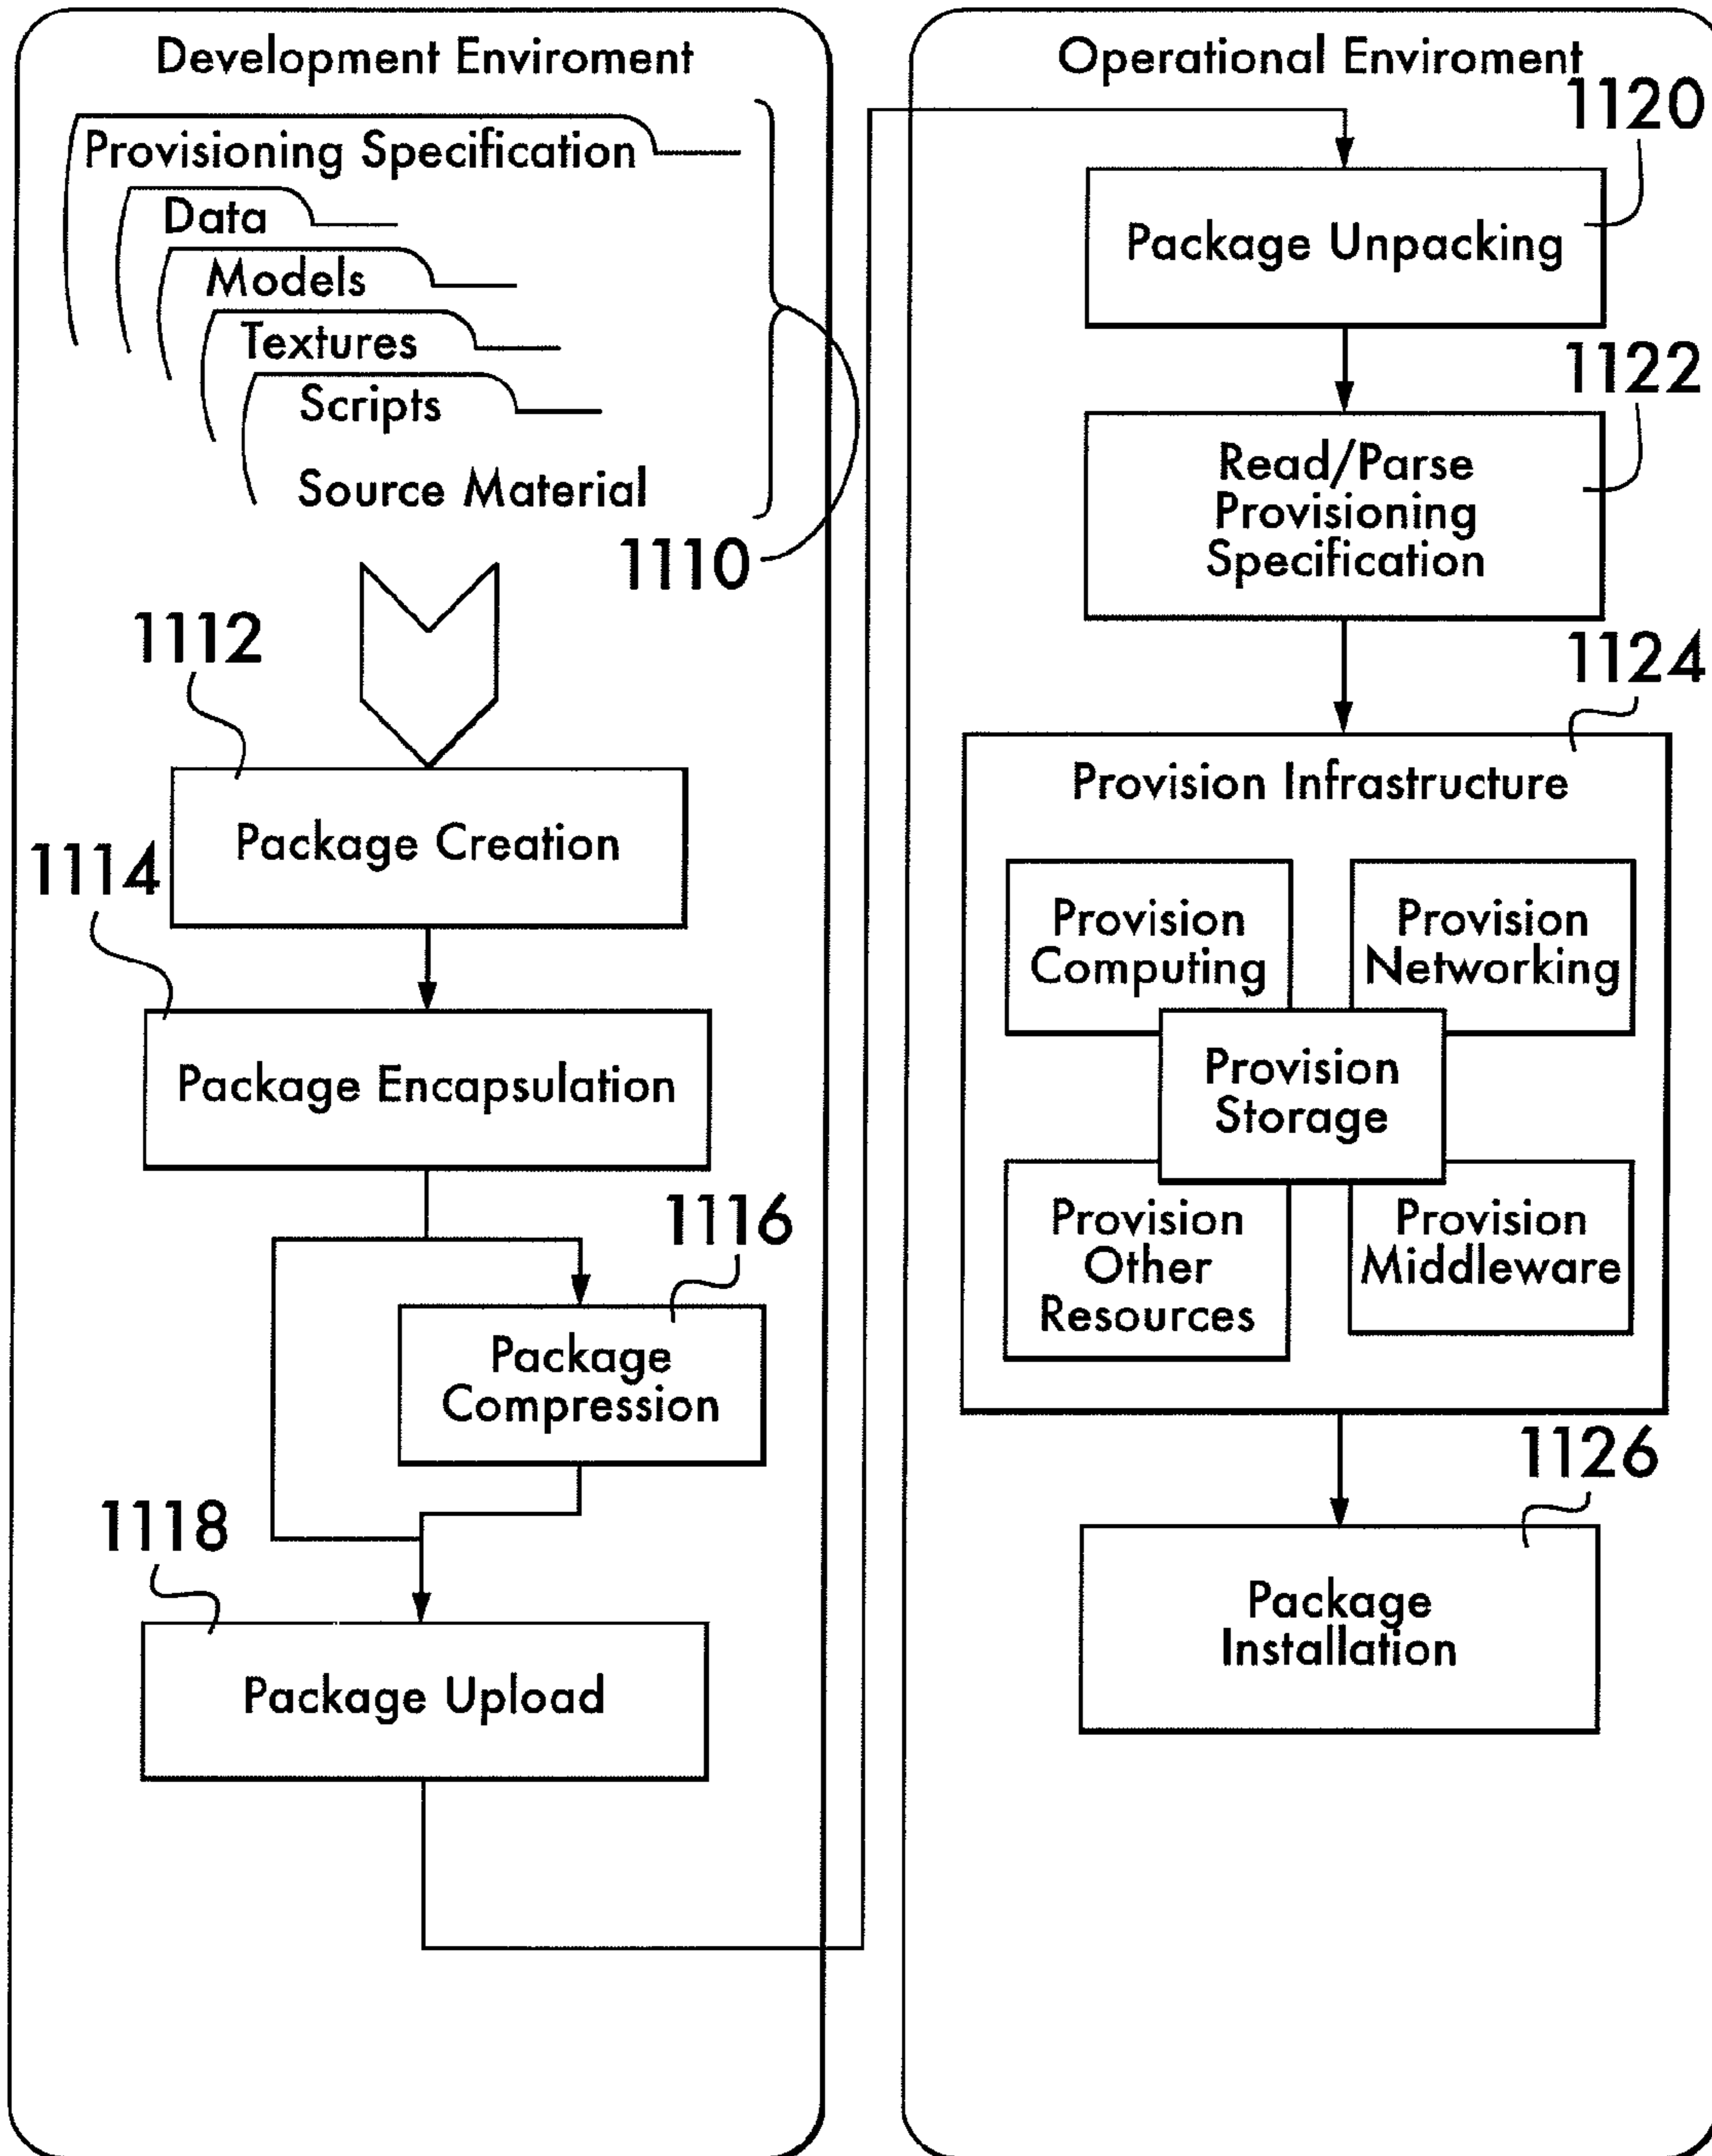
Development Enviroment

Provisioning Specification
Data
Models
Textures
Scripts
Source Material

1110

1112
Package Creation

1114
Package Encapsulation

1116
Package Compression

1118
Package Upload

Operational Enviroment

1120
Package Unpacking

1122
Read/Parse Provisioning Specification

1124
Provision Infrastructure

Provision Computing
Provision Networking
Provision Storage
Provision Other Resources
Provision Middleware

1126
Package Installation